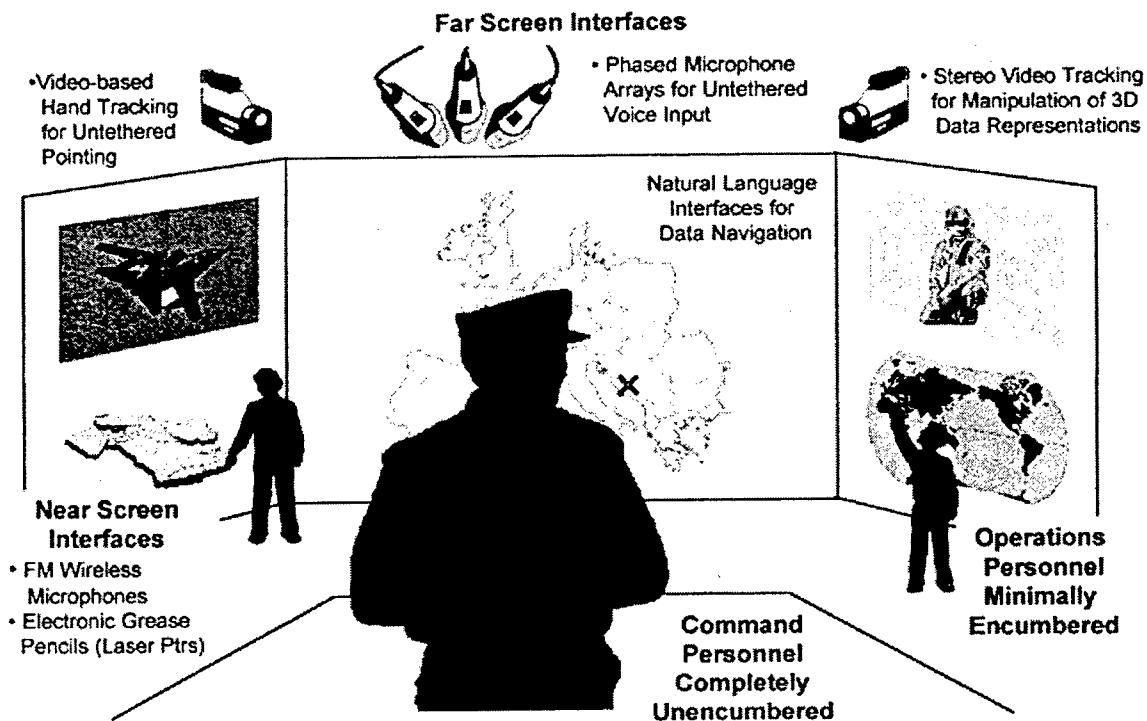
Far Screen Interfaces

•Video-based Hand Tracking for Untethered Pointing

• Phased Microphone Arrays for Untethered Voice Input

• Stereo Video Tracking for Manipulation of 3D Data Representations

Natural Language Interfaces for Data Navigation

Near Screen Interfaces

• FM Wireless Microphones
• Electronic Grease Pencils (Laser Ptrs)

Operations Personnel Minimally Encumbered

Command Personnel Completely Unencumbered